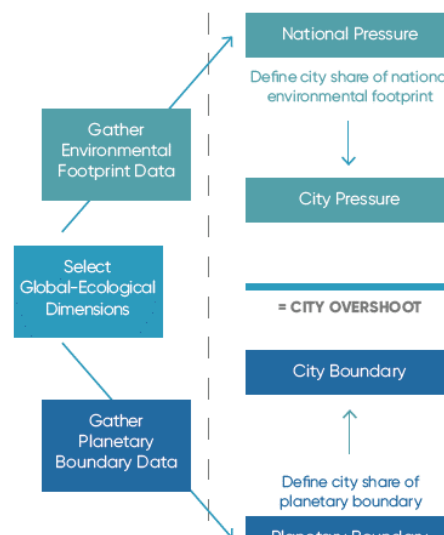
Gather Environmental Footprint Data

Select Global-Ecological Dimensions

Gather Planetary Boundary Data

National Pressure

Define city share of nationa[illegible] environmental footprint

City Pressure

= CITY OVERSHOOT

City Boundary

Define city share of planetary boundary

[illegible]